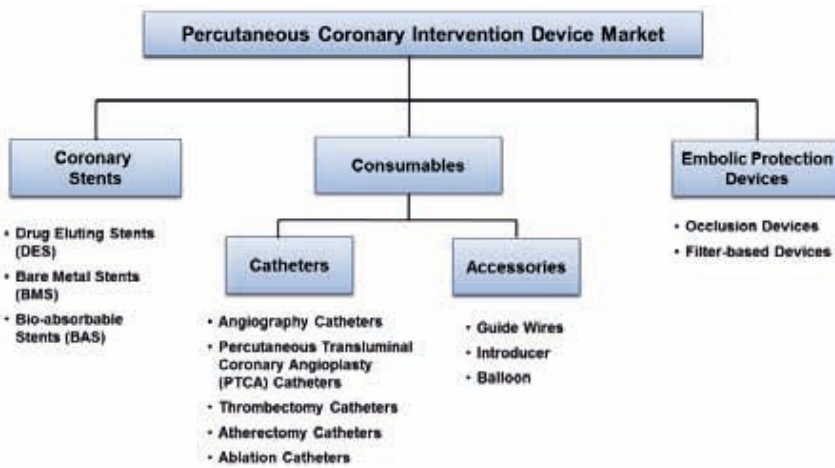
Percutaneous Coronary Intervention Device Market

Coronary Stents

- Drug Eluting Stents (DES)
- Bare Metal Stents (BMS)
- Bio-absorbable Stents (BAS)

Consumables

Catheters

- Angiography Catheters
- Percutaneous Transluminal Coronary Angioplasty (PTCA) Catheters
- Thrombectomy Catheters
- Atherectomy Catheters
- Ablation Catheters

Accessories

- Guide Wires
- Introducer
- Balloon

Embolic Protection Devices

- Occlusion Devices
- Filter-based Devices